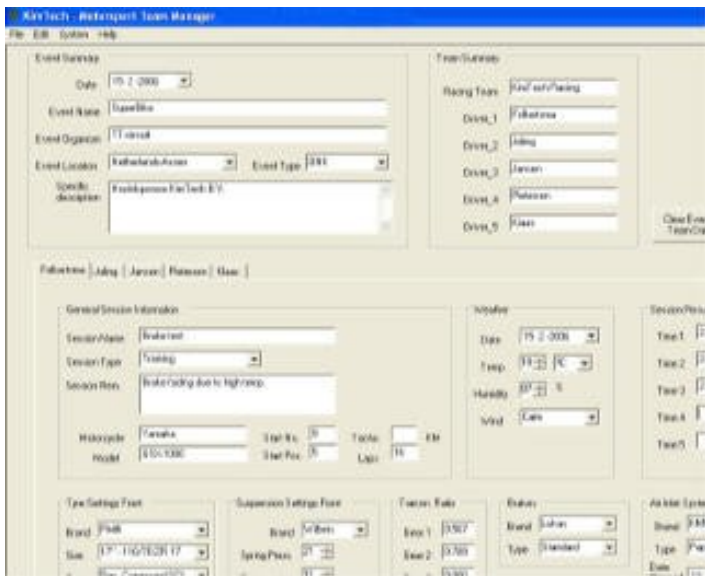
KinTech - Motorsport Team Manager
File Edit System Help

Event Summary
Date 15-2-2006
Event Name SuperBike
Event Organizer TT circuit
Event Location Netherlands Assen
Event Type IDM
Specific description Kostdsponsor KinTech B.V.

Team Summary
Racing Team KinTech Racing
Driver_1 Fulbertena
Driver_2 Jaling
Driver_3 Jansen
Driver_4 Pieterson
Driver_5 Klaas

Clear Eve Team Dat

Fulbertena | Jaling | Jansen | Pieterson | Klaas |

General Session Information
Session Name Brake test
Session Type Training
Session Rem. Brake fading due to high temp.
Motorcycle Yamaha
Model 650/1000
Start No. 5
Start Pos. 5
Tacho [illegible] KM
Laps 16

Weather
Date 15-2-2006
Temp 19 10
Humidity 87 %
Wind Calm

Session Res
Time 1
Time 2
Time 3
Time 4
Time 5

Tyre Settings Front
Brand Pirelli
Size 17" - 110/70ZR 17
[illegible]

Suspension Settings Front
Brand Wilbers
Spring Press. 21
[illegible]

Transm. Ratio
Gear 1 3.507
Gear 2 0.789
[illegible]

Brakes
Brand Lohan
Type Standard

Air Inlet System
Brand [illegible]
Type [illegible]
Date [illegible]